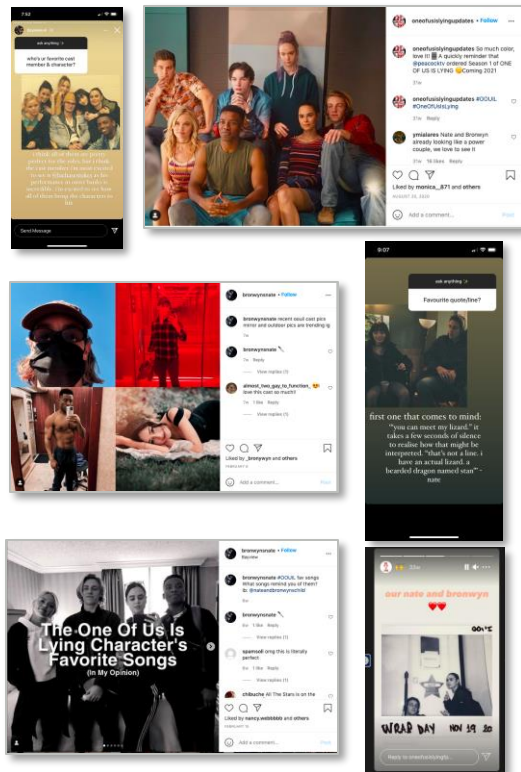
7:52

ask anything

who's ur favorite cast member & character?

i think all of them are pretty perfect for the roles but i think the cast members i'm most excited to see is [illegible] in his performance as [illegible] is incredible. i'm excited to see how all of them bring the characters to life

Send Message

oneofusislyingupdates • Follow

oneofusislyingupdates So much color, love it! A quickly reminder that @peacocktv ordered Season 1 of ONE OF US IS LYING Coming 2021

21w

oneofusislyingupdates #OOUIL #OneOfUsIsLying

21w Reply

ymialares Nate and Bronwyn already looking like a power couple, we love to see it

21w 16 likes Reply

Liked by monica_.871 and others

AUGUST 25, 2020

Add a comment...

Post

bronwynenate • Follow

bronwynenate recent ooul cast pics mirror and outdoor pics are trending ig

7w

bronwynenate

7w Reply

View replies (1)

almost_two_gay_to_function love this cast so much?

7w Reply

View replies (1)

Liked by _bronwyn and others

Add a comment...

9:07

ask anything

Favourite quote/line?

first one that comes to mind: "you can meet my lizard." it takes a few seconds of silence to realise how that might be interpreted. "that's not a line. i have an actual lizard. a bearded dragon named stan" - nate

bronwynenate • Follow

bronwynenate #OOUIL fav songs What songs remind you of them? cr: @newardbronwynchild

8w

bronwynenate

8w 1 like Reply

View replies (1)

spamsoli omg this is literally perfect

8w 1 like Reply

View replies (1)

chlbuche All The Stars is on the

Liked by nancy.wddddddd and others

Add a comment...

Post

The One Of Us Is Lying Character's Favorite Songs

(In My Opinion)

our nate and bronwyn

WRAP DAY NOV 19 20

Reply to oneofusislyingupdates...